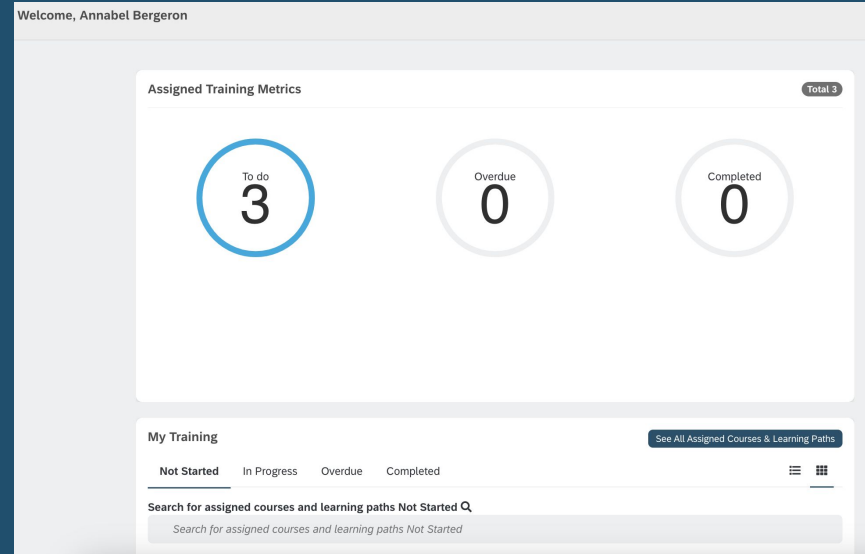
Welcome, Annabel Bergeron

Assigned Training Metrics

Total 3

To do
3

Overdue
0

Completed
0

My Training

See All Assigned Courses & Learning Paths

Not Started In Progress Overdue Completed

Search for assigned courses and learning paths Not Started

Search for assigned courses and learning paths Not Started